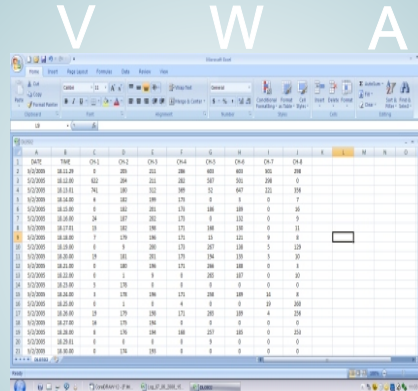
V W A

Microsoft Excel

Home Insert Page Layout Formulas Data Review View

| | A | B | C | D | E | F | G | H | I | J | K | L | M | N | O |
|---|---|---|---|---|---|---|---|---|---|---|---|---|---|---|---|
| 1 | DATE | TIME | CH-1 | CH-2 | CH-3 | CH-4 | CH-5 | CH-6 | CH-7 | CH-8 | | | | | |
| 2 | 9/2/2009 | 18:11:29 | 0 | 205 | 211 | 288 | 603 | 603 | 601 | 398 | | | | | |
| 3 | 9/2/2009 | 18:12:00 | 622 | 204 | 211 | 282 | 597 | 595 | 298 | 0 | | | | | |
| 4 | 9/2/2009 | 18:13:01 | 741 | 180 | 312 | 389 | 52 | 647 | 221 | 358 | | | | | |
| 5 | 9/2/2009 | 18:14:00 | 0 | 182 | 199 | 170 | 0 | 5 | 0 | 7 | | | | | |
| 6 | 9/2/2009 | 18:15:00 | 0 | 182 | 201 | 170 | 188 | 109 | 0 | 16 | | | | | |
| 7 | 9/2/2009 | 18:16:00 | 24 | 187 | 202 | 170 | 0 | 132 | 0 | 9 | | | | | |
| 8 | 9/2/2009 | 18:17:01 | 13 | 182 | 199 | 171 | 198 | 130 | 0 | 11 | | | | | |
| 9 | 9/2/2009 | 18:18:00 | 7 | 179 | 199 | 171 | 33 | 121 | 0 | 8 | | | | | |
| 10 | 9/2/2009 | 18:19:00 | 0 | 0 | 200 | 170 | 287 | 138 | 5 | 129 | | | | | |
| 11 | 9/2/2009 | 18:20:00 | 19 | 181 | 201 | 170 | 196 | 135 | 5 | 10 | | | | | |
| 12 | 9/2/2009 | 18:21:00 | 0 | 180 | 199 | 171 | 184 | 128 | 0 | 6 | | | | | |
| 13 | 9/2/2009 | 18:22:00 | 0 | 0 | 0 | 0 | 283 | 187 | 0 | 10 | | | | | |
| 14 | 9/2/2009 | 18:23:00 | 0 | 170 | 0 | 0 | 0 | 0 | 0 | 0 | | | | | |
| 15 | 9/2/2009 | 18:24:00 | 0 | 170 | 199 | 171 | 208 | 189 | 14 | 8 | | | | | |
| 16 | 9/2/2009 | 18:25:00 | 0 | 0 | 0 | 0 | 0 | 0 | 19 | 268 | | | | | |
| 17 | 9/2/2009 | 18:26:00 | 19 | 179 | 198 | 171 | 283 | 189 | 4 | 256 | | | | | |
| 18 | 9/2/2009 | 18:27:00 | 16 | 170 | 196 | 0 | 0 | 0 | 0 | 0 | | | | | |
| 19 | 9/2/2009 | 18:28:00 | 8 | 170 | 199 | 168 | 207 | 183 | 0 | 233 | | | | | |
| 20 | 9/2/2009 | 18:29:01 | 0 | 0 | 0 | 0 | 0 | 0 | 0 | 0 | | | | | |
| 21 | 9/2/2009 | 18:30:00 | 0 | 170 | 193 | 0 | 0 | 0 | 0 | 0 | | | | | |

Ready